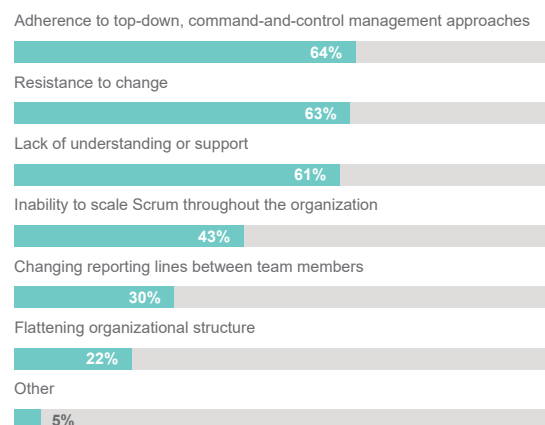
Adherence to top-down, command-and-control management approaches

64%

Resistance to change

63%

Lack of understanding or support

61%

Inability to scale Scrum throughout the organization

43%

Changing reporting lines between team members

30%

Flattening organizational structure

22%

Other

5%